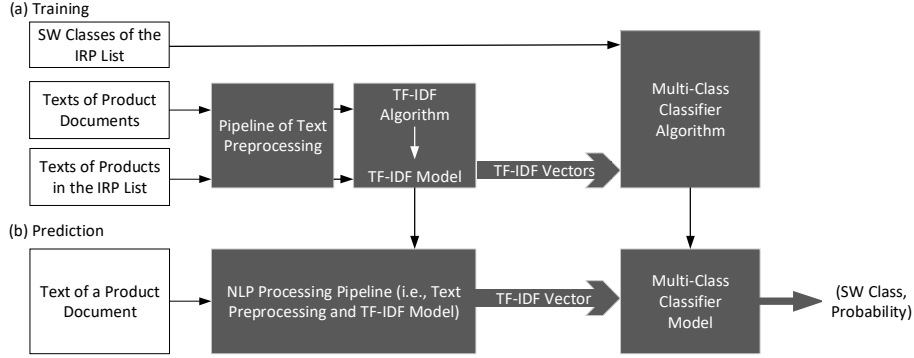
(a) Training

SW Classes of the IRP List

Texts of Product Documents

Texts of Products in the IRP List

Pipeline of Text Preprocessing

TF-IDF Algorithm

TF-IDF Model

TF-IDF Vectors

Multi-Class Classifier Algorithm

(b) Prediction

Text of a Product Document

NLP Processing Pipeline (i.e., Text Preprocessing and TF-IDF Model)

TF-IDF Vector

Multi-Class Classifier Model

(SW Class, Probability)